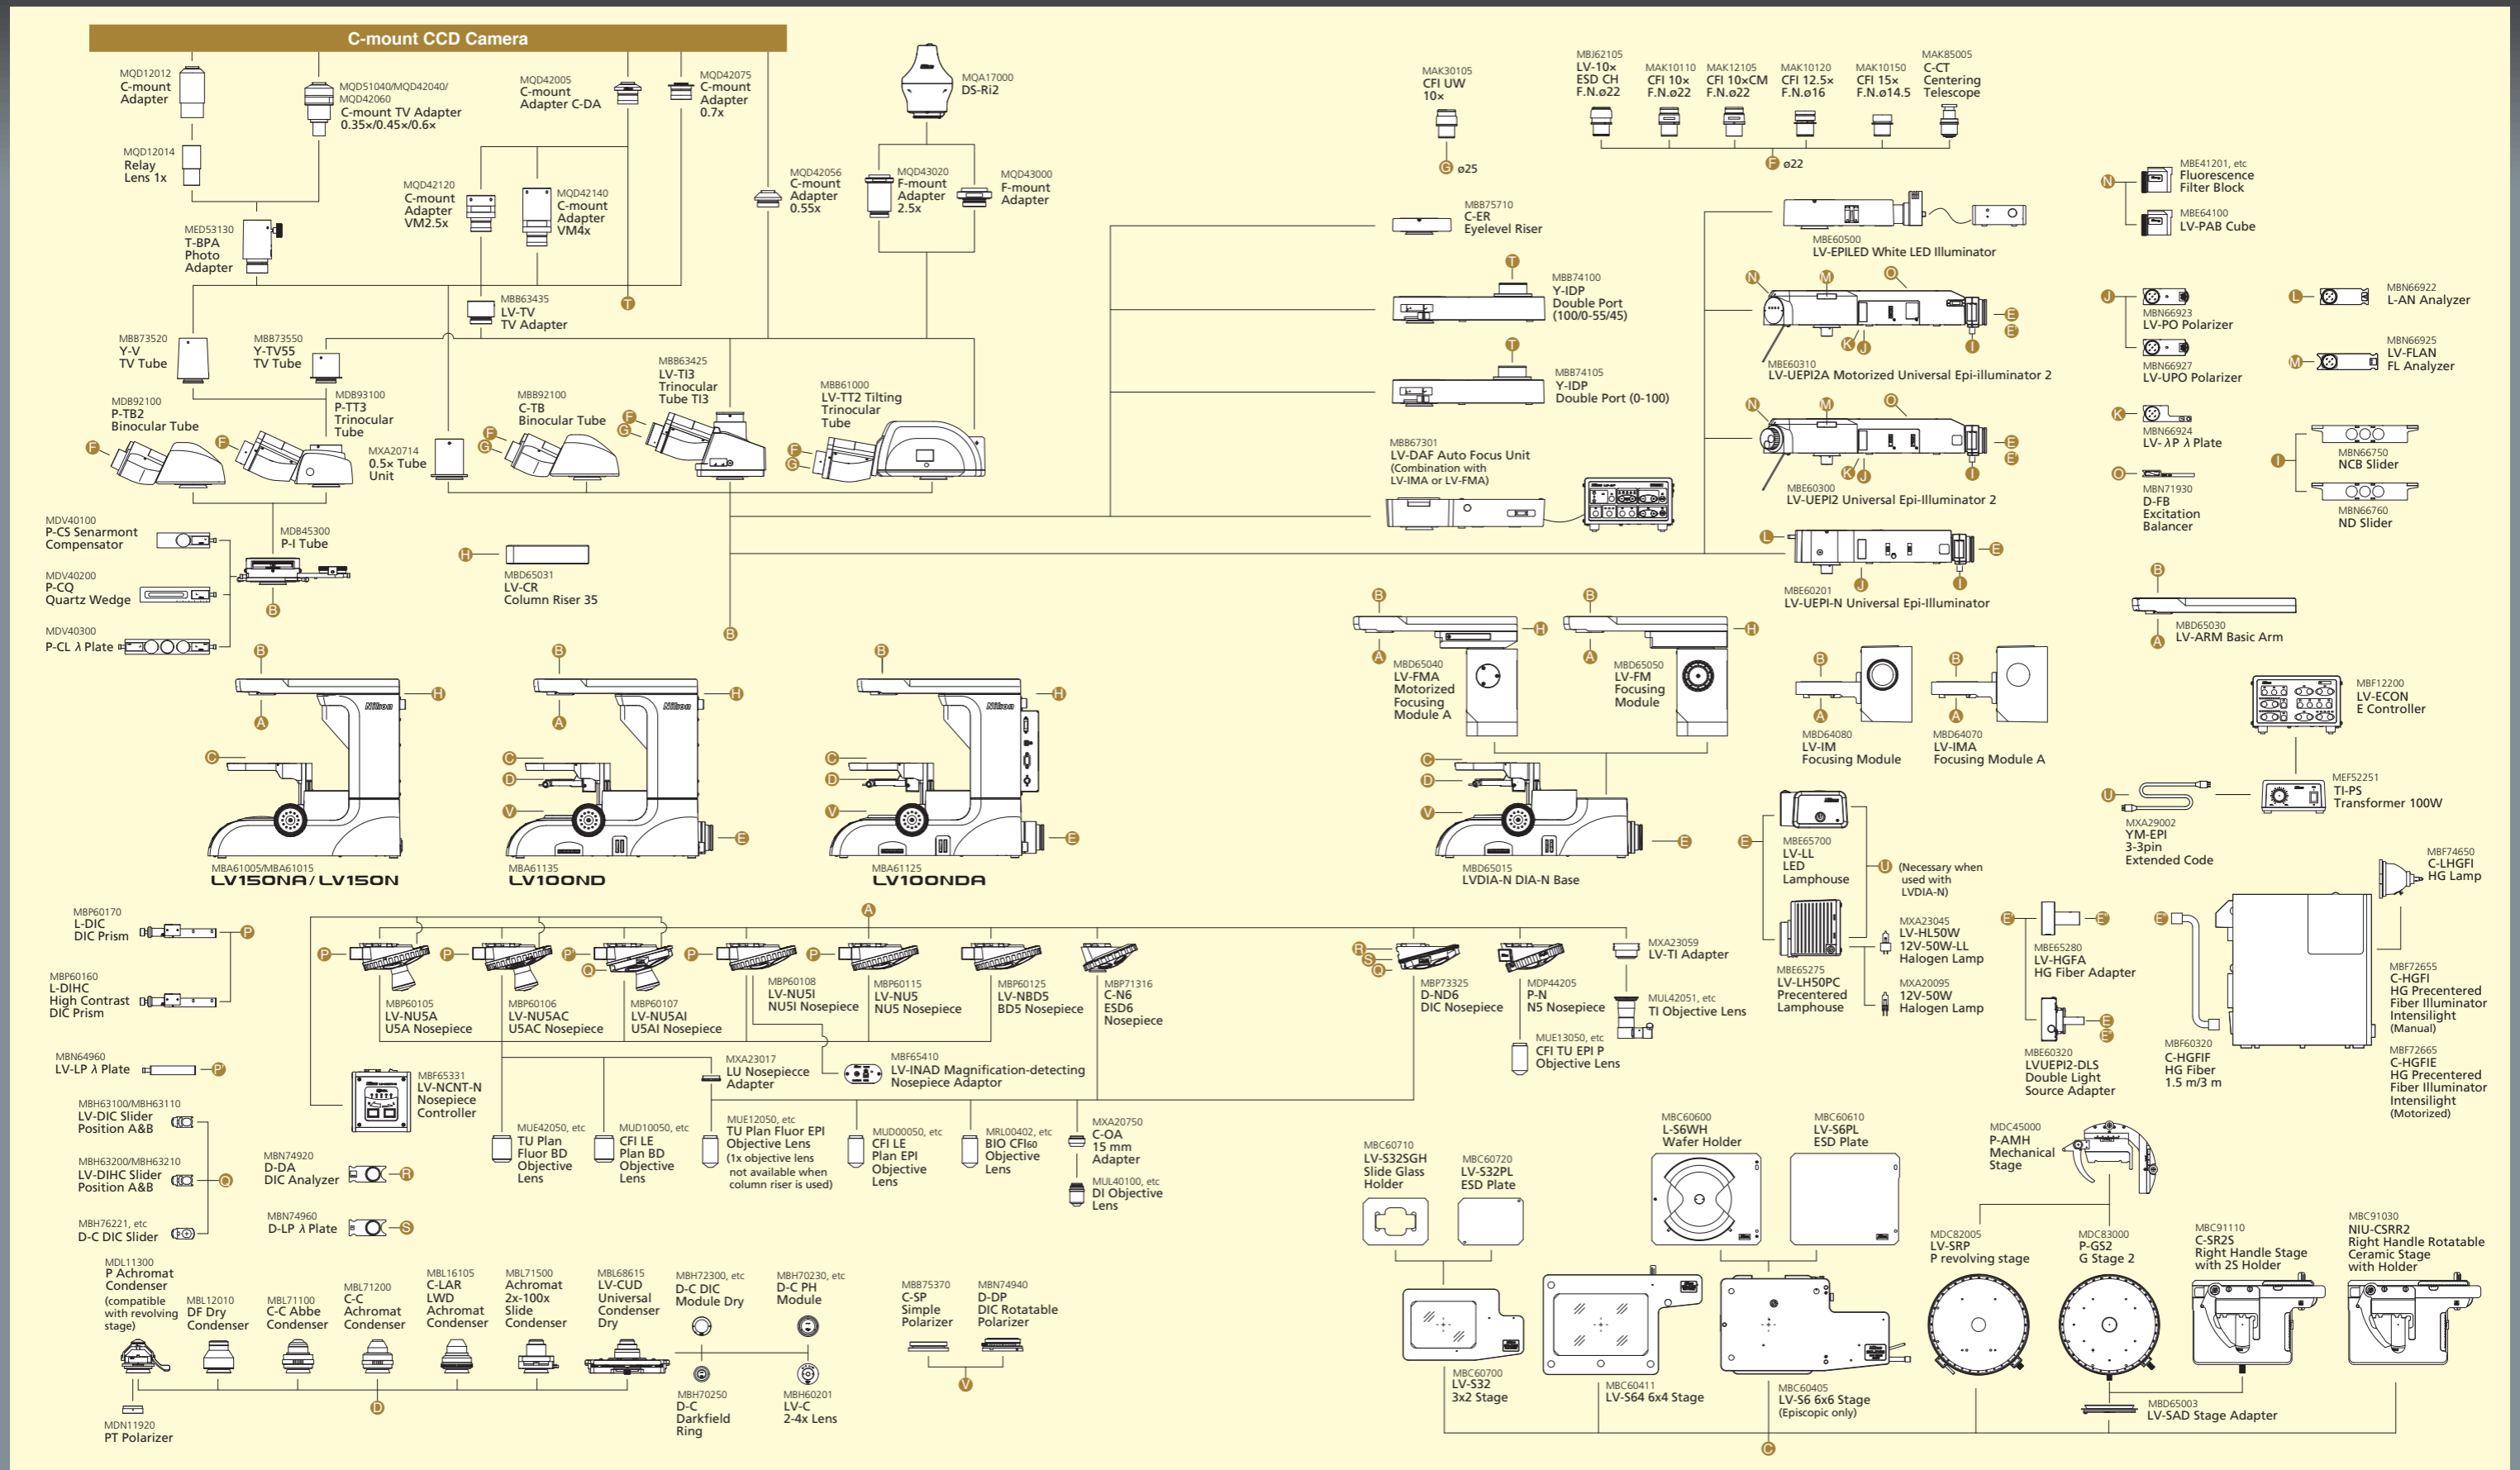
C-mount CCD Camera

MQD12012
C-mount Adapter

MQD51040/MQD42040/ MQD42060
C-mount TV Adapter 0.35×/0.45×/0.6×

MQD42005
C-mount Adapter C-DA

MQD42075
C-mount Adapter 0.7×

MQA17000
DS-Ri2

MQD12014
Relay Lens 1x

MQD42120
C-mount Adapter VM2.5x

MQD42140
C-mount Adapter VM4x

MQD42056
C-mount Adapter 0.55x

MQD43020
F-mount Adapter 2.5x

MQD43000
F-mount Adapter

MED53130
T-BPA Photo Adapter

MBB63435
LV-TV TV Adapter

MBB73520
Y-V TV Tube

MBB73550
Y-TV55 TV Tube

MDB93100
P-TT3 Trinocular Tube

MDB92100
P-TB2 Binocular Tube

MXA20714
0.5x Tube Unit

MBB92100
C-TB Binocular Tube

MBB63425
LV-TI3 Trinocular Tube TI3

MBB61000
LV-TT2 Tilting Trinocular Tube

MDV40100
P-CS Senarmont Compensator

MDB45300
P-I Tube

MDV40200
P-CQ Quartz Wedge

MDV40300
P-CL λ Plate

MBD65031
LV-CR Column Riser 35

MAK30105
CFI UW 10×

MBJ62105
LV-10× ESD CH F.N.ø22

MAK10110
CFI 10× F.N.ø22

MAK12105
CFI 10×CM F.N.ø22

MAK10120
CFI 12.5× F.N.ø16

MAK10150
CFI 15× F.N.ø14.5

MAK85005
C-CT Centering Telescope

G ø25

F ø22

MBB75710
C-ER Eyelevel Riser

MBB74100
Y-IDP Double Port (100/0-55/45)

MBB74105
Y-IDP Double Port (0-100)

MBB67301
LV-DAF Auto Focus Unit (Combination with LV-IMA or LV-FMA)

MBE60500
LV-EPILED White LED Illuminator

MBE60310
LV-UEPI2A Motorized Universal Epi-illuminator 2

MBE60300
LV-UEPI2 Universal Epi-Illuminator 2

MBE60201
LV-UEPI-N Universal Epi-Illuminator

MBE41201, etc
Fluorescence Filter Block

MBE64100
LV-PAB Cube

MBN66923
LV-PO Polarizer

MBN66922
L-AN Analyzer

MBN66927
LV-UPO Polarizer

MBN66925
LV-FLAN FL Analyzer

MBN66924
LV- λP λ Plate

MBN66750
NCB Slider

MBN71930
D-FB Excitation Balancer

MBN66760
ND Slider

MBD65030
LV-ARM Basic Arm

MBD65040
LV-FMA Motorized Focusing Module A

MBD65050
LV-FM Focusing Module

MBD64080
LV-IM Focusing Module

MBD64070
LV-IMA Focusing Module A

MBF12200
LV-ECON E Controller

MEF52251
TI-PS Transformer 100W

MXA29002
YM-EPI 3-3pin Extended Code

MBA61005/MBA61015
LV150NA/LV150N

MBA61135
LV100ND

MBA61125
LV100NDA

MBD65015
LVDIA-N DIA-N Base

MBE65700
LV-LL LED Lamphouse

(Necessary when used with LVDIA-N)

MBE65275
LV-LH50PC Precentered Lamphouse

MXA23045
LV-HL50W 12V-50W-LL Halogen Lamp

MXA20095
12V-50W Halogen Lamp

MBE65280
LV-HGFA HG Fiber Adapter

MBF74650
C-LHGFI HG Lamp

MBF72655
C-HGFI HG Precentered Fiber Illuminator Intensilight (Manual)

MBE60320
LVUEPI2-DLS Double Light Source Adapter

MBF60320
C-HGFIF HG Fiber 1.5 m/3 m

MBF72665
C-HGFIE HG Precentered Fiber Illuminator Intensilight (Motorized)

MBP60170
L-DIC DIC Prism

MBP60160
L-DIHC High Contrast DIC Prism

MBP60105
LV-NU5A U5A Nosepiece

MBP60106
LV-NU5AC U5AC Nosepiece

MBP60107
LV-NU5AI U5AI Nosepiece

MBP60108
LV-NU5I NU5I Nosepiece

MBP60115
LV-NU5 NU5 Nosepiece

MBP60125
LV-NBD5 BD5 Nosepiece

MBP71316
C-N6 ESD6 Nosepiece

MBP73325
D-ND6 DIC Nosepiece

MDP44205
P-N N5 Nosepiece

MXA23059
LV-TI Adapter

MUL42051, etc
TI Objective Lens

MUE13050, etc
CFI TU EPI P Objective Lens

MBN64960
LV-LP λ Plate

MBF65331
LV-NCNT-N Nosepiece Controller

MXA23017
LU Nosepiece Adapter

MBF65410
LV-INAD Magnification-detecting Nosepiece Adaptor

MBH63100/MBH63110
LV-DIC Slider Position A&B

MBH63200/MBH63210
LV-DIHC Slider Position A&B

MBH76221, etc
D-C DIC Slider

MBN74920
D-DA DIC Analyzer

MBN74960
D-LP λ Plate

MUE42050, etc
TU Plan Fluor BD Objective Lens

MUD10050, etc
CFI LE Plan BD Objective Lens

MUE12050, etc
TU Plan Fluor EPI Objective Lens (1x objective lens not available when column riser is used)

MUD00050, etc
CFI LE Plan EPI Objective Lens

MRL00402, etc
BIO CFI60 Objective Lens

MXA20750
C-OA 15 mm Adapter

MUL40100, etc
DI Objective Lens

MBC60710
LV-S32SGH Slide Glass Holder

MBC60720
LV-S32PL ESD Plate

MBC60600
L-S6WH Wafer Holder

MBC60610
LV-S6PL ESD Plate

MDC45000
P-AMH Mechanical Stage

MDC82005
LV-SRP P revolving stage

MDC83000
P-GS2 G Stage 2

MBC91110
C-SR2S Right Handle Stage with 2S Holder

MBC91030
NIU-CSRR2 Right Handle Rotatable Ceramic Stage with Holder

MBC60700
LV-S32 3x2 Stage

MBC60411
LV-S64 6x4 Stage

MBC60405
LV-S6 6x6 Stage (Episcopic only)

MBD65003
LV-SAD Stage Adapter

MDL11300
P Achromat Condenser (compatible with revolving stage)

MBL12010
DF Dry Condenser

MBL71100
C-C Abbe Condenser

MBL71200
C-C Achromat Condenser

MBL16105
C-LAR LWD Achromat Condenser

MBL71500
Achromat 2x-100x Slide Condenser

MBL68615
LV-CUD Universal Condenser Dry

MBH72300, etc
D-C DIC Module Dry

MBH70230, etc
D-C PH Module

MBH70250
D-C Darkfield Ring

MBH60201
LV-C 2-4x Lens

MBB75370
C-SP Simple Polarizer

MBN74940
D-DP DIC Rotatable Polarizer

MDN11920
PT Polarizer